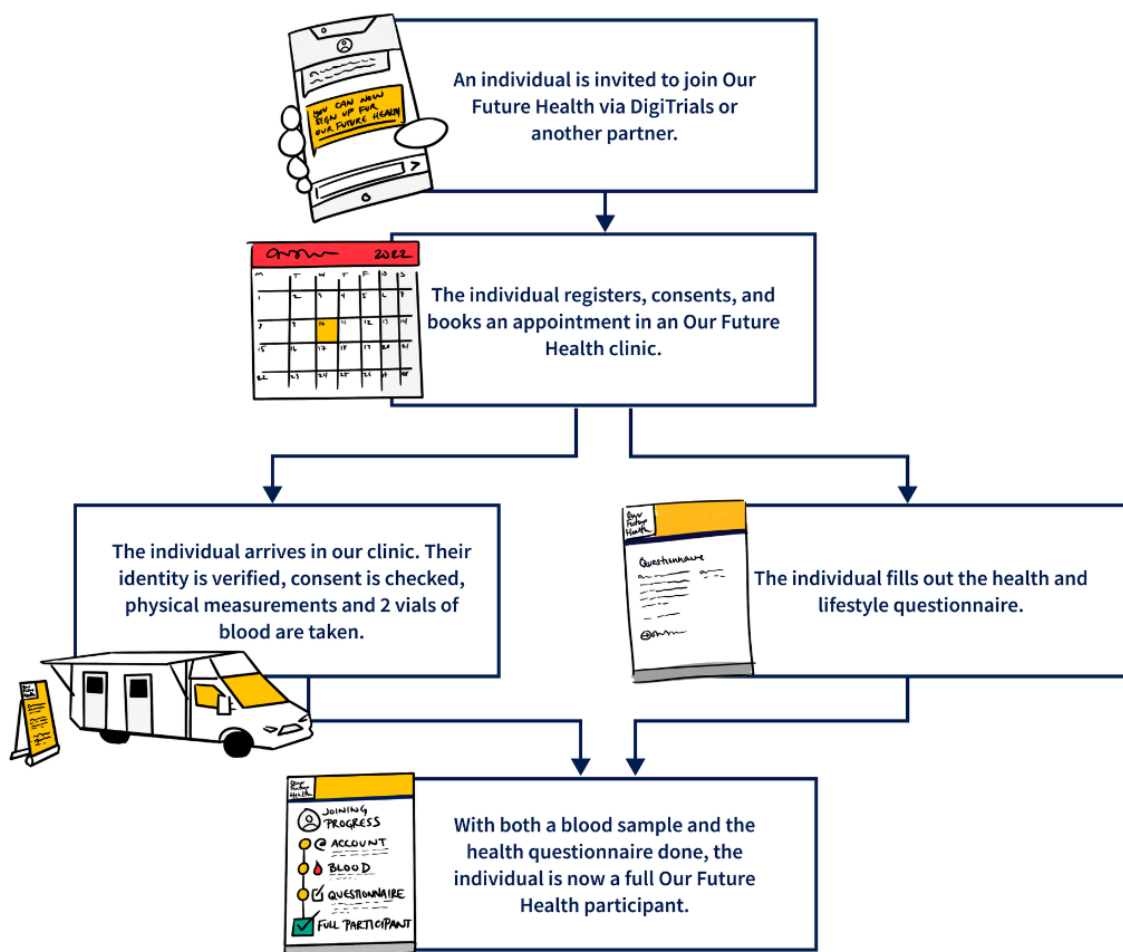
YOU CAN NOW SIGN UP FOR OUR FUTURE HEALTH

An individual is invited to join Our Future Health via DigiTrials or another partner.

2022

| M | T | W | T | F | S | S |
|---|---|---|---|---|---|---|
| 1 | 2 | 3 | 4 | 5 | 6 | 7 |
| 8 | 9 | 10 | 11 | 12 | 13 | 14 |
| 15 | 16 | 17 | 18 | 19 | 20 | 21 |
| 22 | 23 | 24 | 25 | 26 | 27 | 28 |

The individual registers, consents, and books an appointment in an Our Future Health clinic.

The individual arrives in our clinic. Their identity is verified, consent is checked, physical measurements and 2 vials of blood are taken.

Our Future Health

Questionnaire

The individual fills out the health and lifestyle questionnaire.

Our Future Health

JOINING PROGRESS

ACCOUNT

BLOOD

QUESTIONNAIRE

FULL PARTICIPANT

With both a blood sample and the health questionnaire done, the individual is now a full Our Future Health participant.